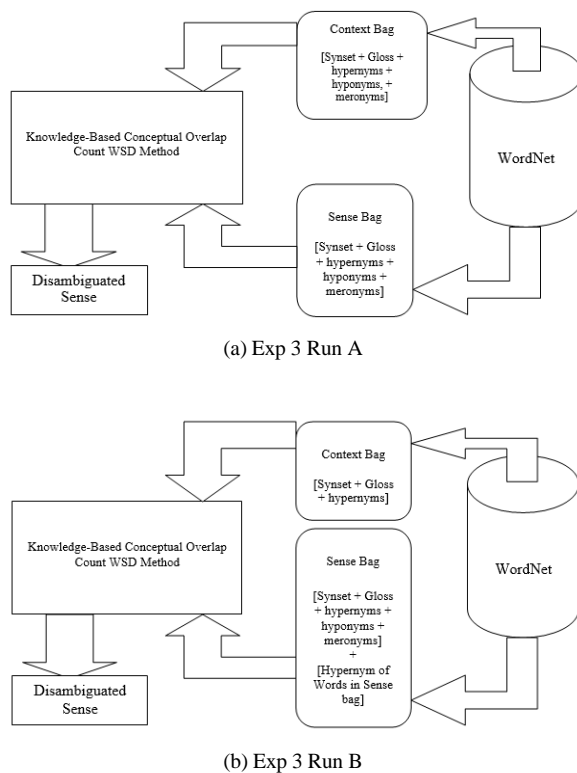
Context Bag

[Synset + Gloss + hypernyms + hyponyms, + meronyms]

Knowledge-Based Conceptual Overlap Count WSD Method

WordNet

Sense Bag

[Synset + Gloss + hypernyms + hyponyms + meronyms]

Disambiguated Sense

(a) Exp 3 Run A

Context Bag

[Synset + Gloss + hypernyms]

Knowledge-Based Conceptual Overlap Count WSD Method

Sense Bag

[Synset + Gloss + hypernyms + hyponyms + meronyms] + [Hypernym of Words in Sense bag]

WordNet

Disambiguated Sense

(b) Exp 3 Run B